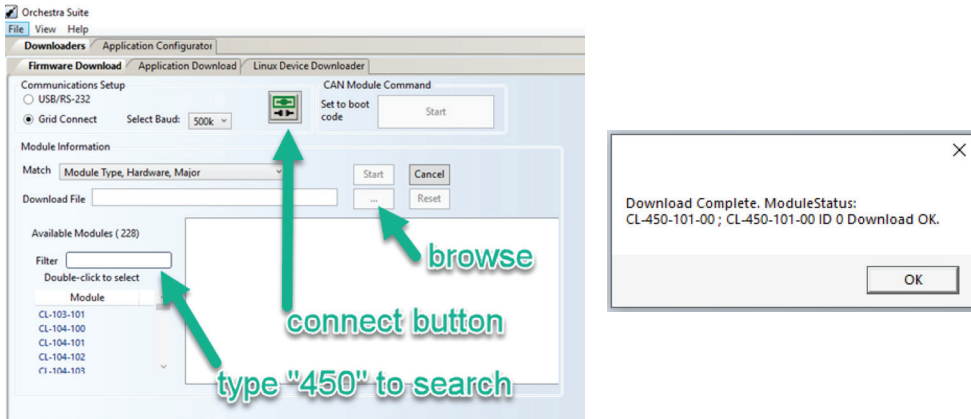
Orchestra Suite
File View Help
Downloaders Application Configurator
Firmware Download Application Download Linux Device Downloader
Communications Setup
USB/RS-232
Grid Connect Select Baud: 500k
CAN Module Command
Set to boot code
Start
Module Information
Match Module Type, Hardware, Major
Start Cancel
Download File
...
Reset
Available Modules ( 228)
Filter
Double-click to select
Module
CL-103-101
CL-104-100
CL-104-101
CL-104-102
CL-104-103
browse
connect button
type "450" to search

Download Complete. ModuleStatus:
CL-450-101-00 ; CL-450-101-00 ID 0 Download OK.
OK